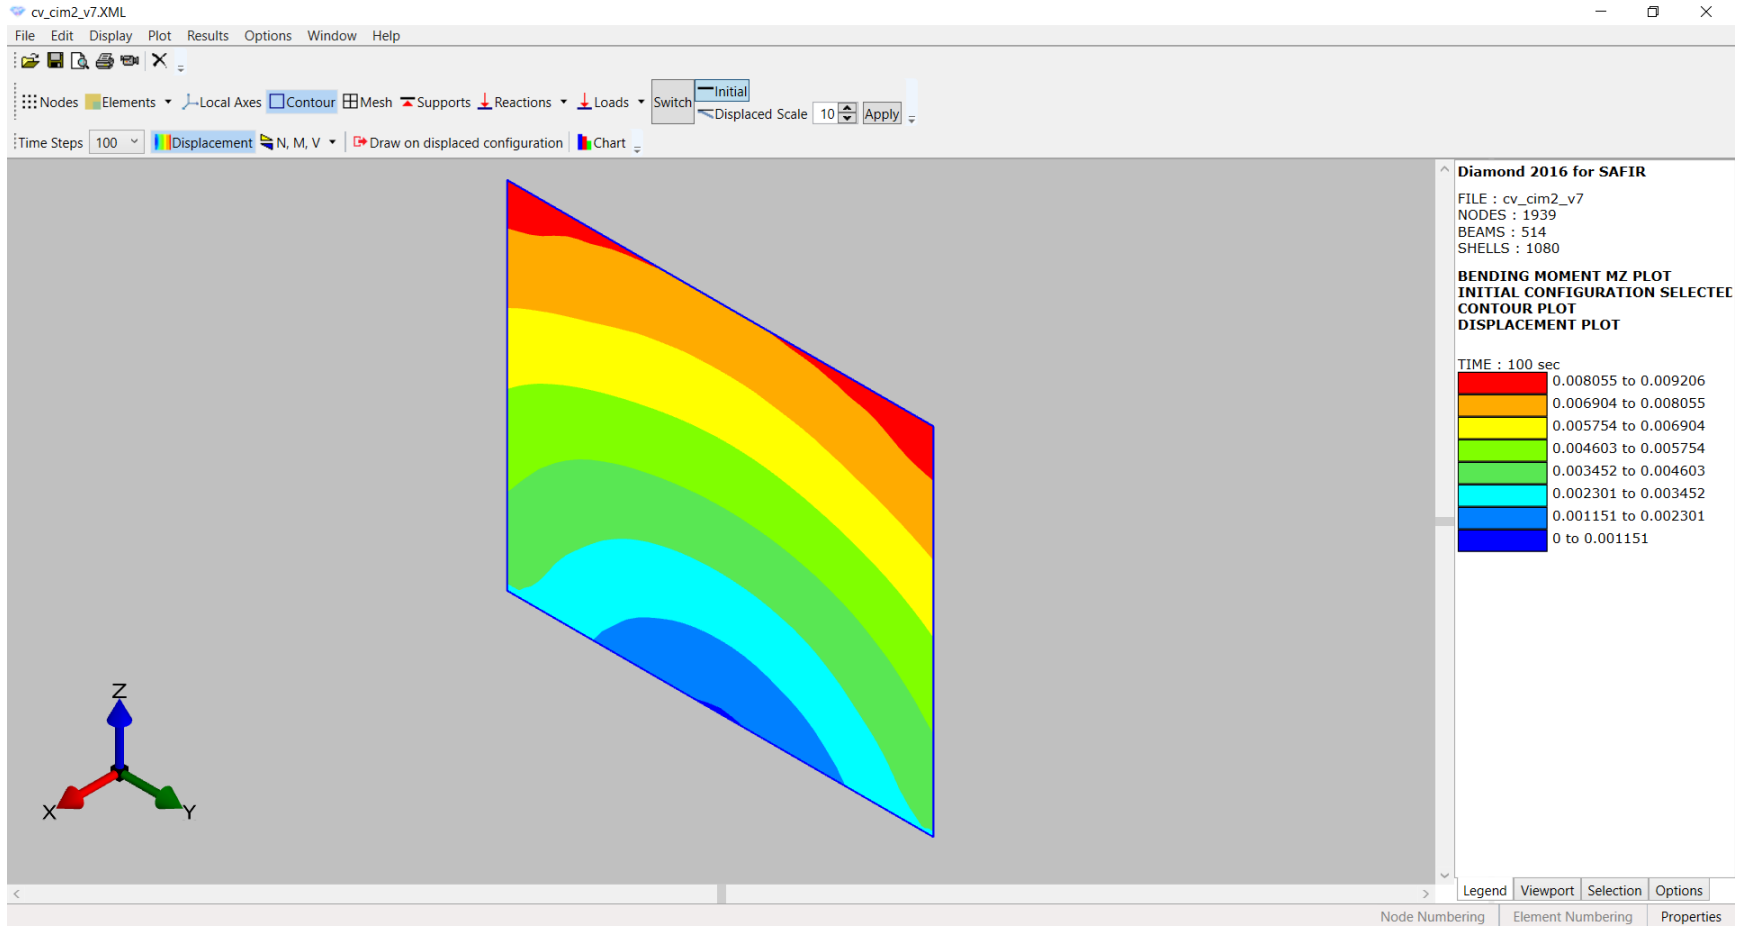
cv_cim2_v7.XML

File Edit Display Plot Results Options Window Help

Nodes Elements Local Axes Contour Mesh Supports Reactions Loads Switch Initial Displaced Scale 10 Apply

Time Steps 100 Displacement N, M, V Draw on displaced configuration Chart

Z
X
Y

Diamond 2016 for SAFIR

FILE : cv_cim2_v7
NODES : 1939
BEAMS : 514
SHELLS : 1080

BENDING MOMENT MZ PLOT
INITIAL CONFIGURATION SELECTEI
CONTOUR PLOT
DISPLACEMENT PLOT

TIME : 100 sec
0.008055 to 0.009206
0.006904 to 0.008055
0.005754 to 0.006904
0.004603 to 0.005754
0.003452 to 0.004603
0.002301 to 0.003452
0.001151 to 0.002301
0 to 0.001151

Legend Viewport Selection Options

Node Numbering Element Numbering Properties